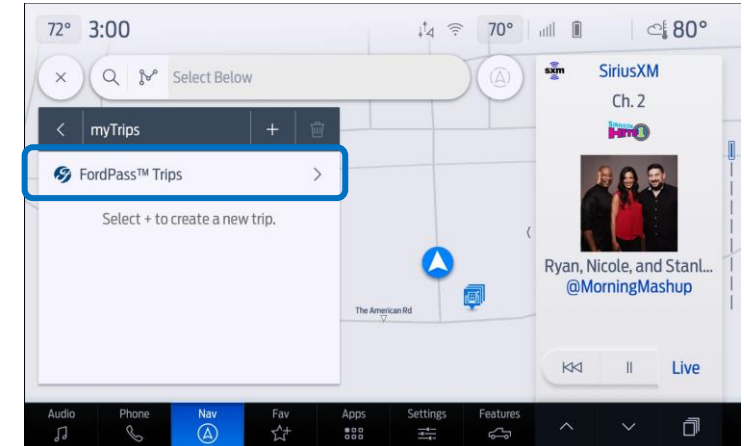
72° 3:00

70°

80°

Select Below

myTrips

FordPass™ Trips

Select + to create a new trip.

The American Rd

sxm

SiriusXM

Ch. 2

Hits 1

Ryan, Nicole, and Stanl...

@MorningMashup

Live

Audio

Phone

Nav

Fav

Apps

Settings

Features